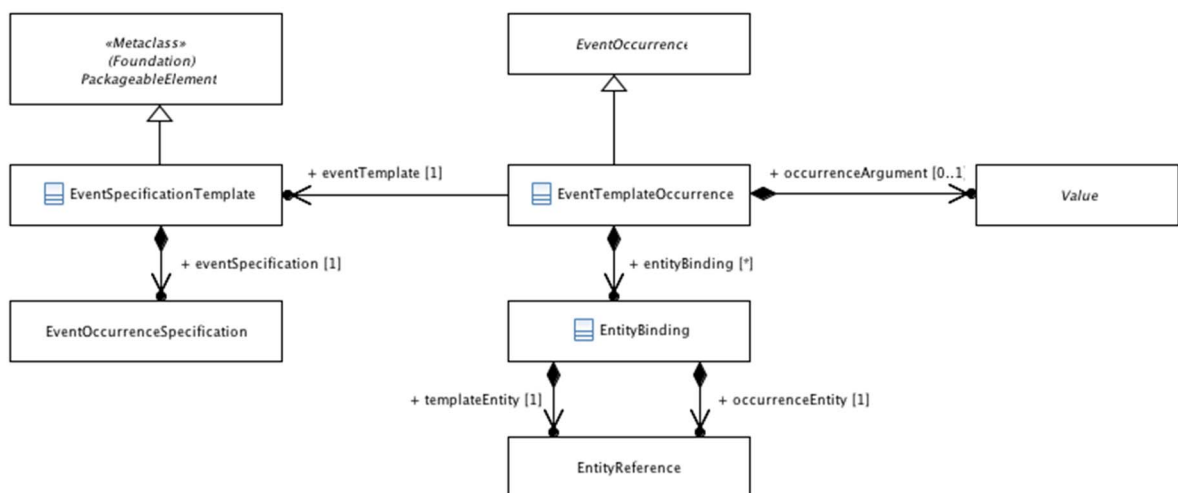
«Metaclass»
(Foundation)
PackageableElement

EventOccurrence

EventSpecificationTemplate

+ eventTemplate [1]

EventTemplateOccurrence

+ occurrenceArgument [0..1]

Value

+ eventSpecification [1]

+ entityBinding [*]

EventOccurrenceSpecification

EntityBinding

+ templateEntity [1]

+ occurrenceEntity [1]

EntityReference